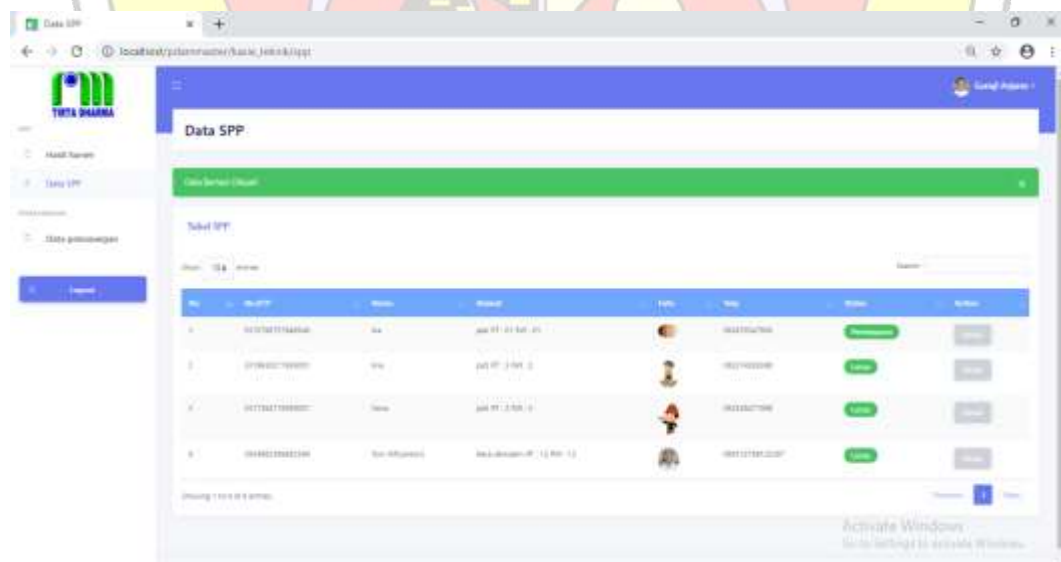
Data SPP
localhost/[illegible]

TIRTA DHARMA

Hasil Survei
Data SPP
Data pemasangan

Logout

Data SPP

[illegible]

Tabel SPP

Show 10 entries

Search:

| No | No SPP | Nama | Alamat | Foto | Telp | Status | Action |
|---|---|---|---|---|---|---|---|
| 1 | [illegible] | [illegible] | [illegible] | | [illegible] | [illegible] | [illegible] |
| 2 | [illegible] | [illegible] | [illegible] | | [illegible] | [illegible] | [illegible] |
| 3 | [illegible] | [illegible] | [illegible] | | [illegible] | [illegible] | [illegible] |
| 4 | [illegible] | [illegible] | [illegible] | | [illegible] | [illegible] | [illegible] |

Showing 1 to 4 of 4 entries

Previous 1 Next

Activate Windows
Go to Settings to activate Windows.